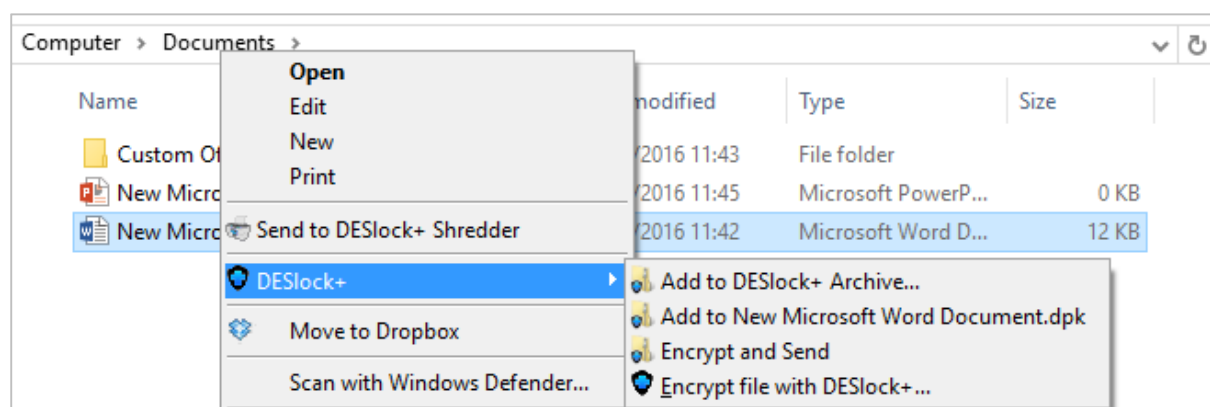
Computer › Documents ›

Name
modified
Type
Size

Custom O
/2016 11:43
File folder

New Micro
/2016 11:45
Microsoft PowerP...
0 KB

New Micro
/2016 11:42
Microsoft Word D...
12 KB

Open
Edit
New
Print
Send to DESlock+ Shredder
DESlock+
Move to Dropbox
Scan with Windows Defender...

Add to DESlock+ Archive...
Add to New Microsoft Word Document.dpk
Encrypt and Send
Encrypt file with DESlock+...